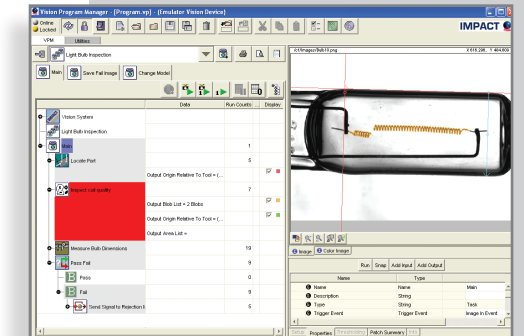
Vision Program Manager - [Program.vp] - [Emulator Vision Device]

Online
Locked

IMPACT

VPM
Utilities

Light Bulb Inspection

Main
Save Fail Image
Change Model

| | Data | Run Counts | Display |
|---|---|---|---|
| Vision System | | | |
| Light Bulb Inspection | | | |
| Main | | 1 | |
| Locate Part | | 5 | |
| | Output Origin Relative To Tool = ( | | |
| Inspect coil quality | | 7 | |
| | Output Blob List = 2 Blobs | | |
| | Output Origin Relative To Tool = ( | | |
| | Output Area List = | | |
| Measure Bulb Dimensions | | 19 | |
| Pass Fail | | 9 | |
| Pass | | 0 | |
| Fail | | 9 | |
| Send Signal to Rejection | | 5 | |

C:\Images\Bulb19.png
X:618,290,, Y:484,000

Image
Color Image

Run
Snap
Add Input
Add Output

| Name | Type | |
|---|---|---|
| Name | Name | Main |
| Description | String | |
| Type | String | Task |
| Trigger Event | Trigger Event | Image In Event |

Setup
Properties
Thresholding
Patch Summary
Info